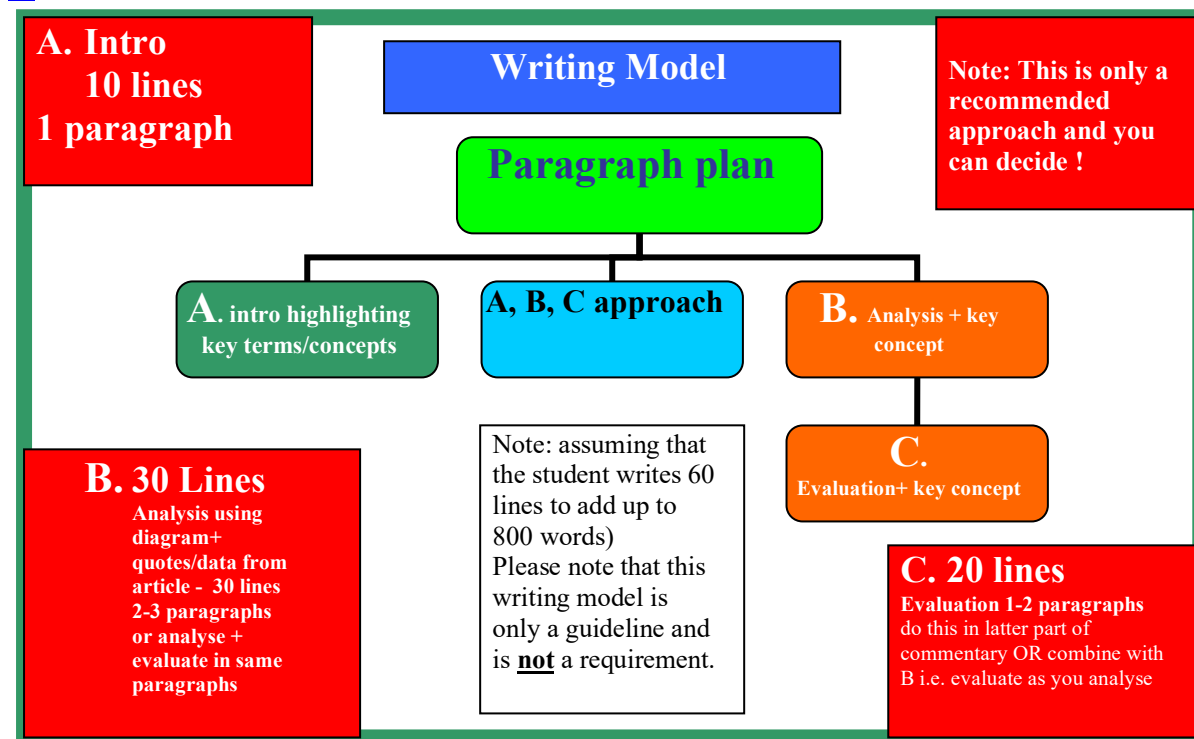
A. Intro
10 lines
1 paragraph

Writing Model

Note: This is only a recommended approach and you can decide !

Paragraph plan

A. intro highlighting key terms/concepts

A, B, C approach

B. Analysis + key concept

C. Evaluation+ key concept

B. 30 Lines
Analysis using diagram+ quotes/data from article - 30 lines 2-3 paragraphs or analyse + evaluate in same paragraphs

Note: assuming that the student writes 60 lines to add up to 800 words)
Please note that this writing model is only a guideline and is **not** a requirement.

C. 20 lines
Evaluation 1-2 paragraphs
do this in latter part of commentary OR combine with B i.e. evaluate as you analyse